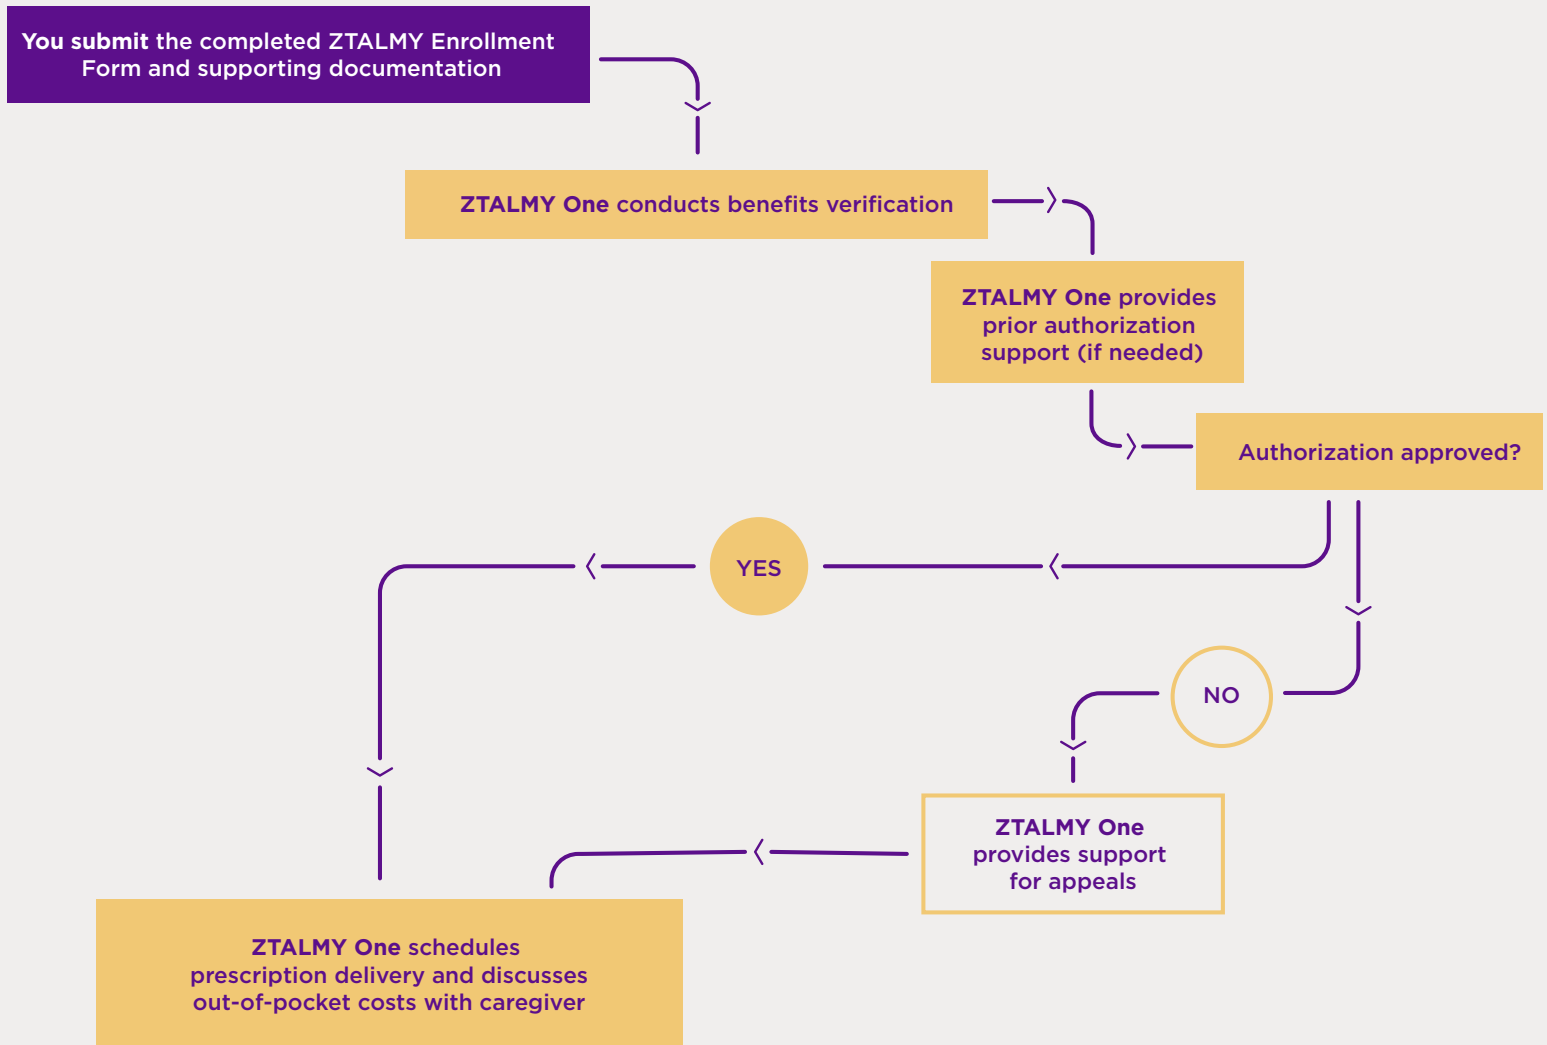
You submit the completed ZTALMY Enrollment Form and supporting documentation

ZTALMY One conducts benefits verification

ZTALMY One provides prior authorization support (if needed)

Authorization approved?

YES

NO

ZTALMY One provides support for appeals

ZTALMY One schedules prescription delivery and discusses out-of-pocket costs with caregiver